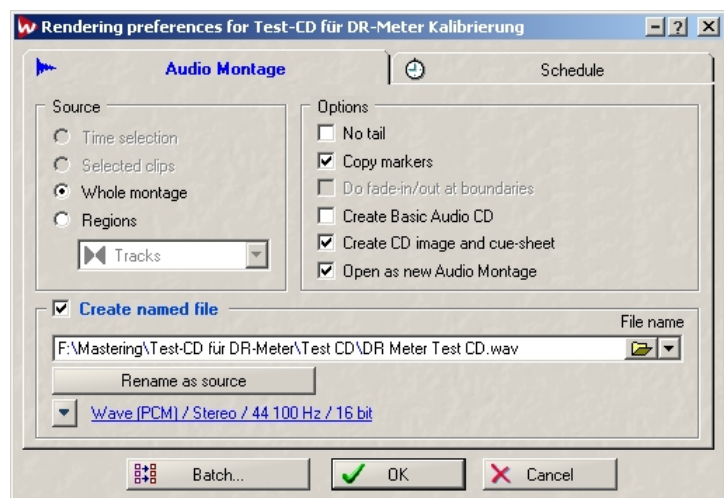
Rendering preferences for Test-CD für DR-Meter Kalibrierung

Audio Montage

Schedule

Source

Time selection

Selected clips

Whole montage

Regions

Tracks

Options

No tail

Copy markers

Do fade-in/out at boundaries

Create Basic Audio CD

Create CD image and cue-sheet

Open as new Audio Montage

Create named file

File name

F:\Mastering\Test-CD für DR-Meter\Test CD\DR Meter Test CD.wav

Rename as source

Wave (PCM) / Stereo / 44 100 Hz / 16 bit

Batch...

OK

Cancel